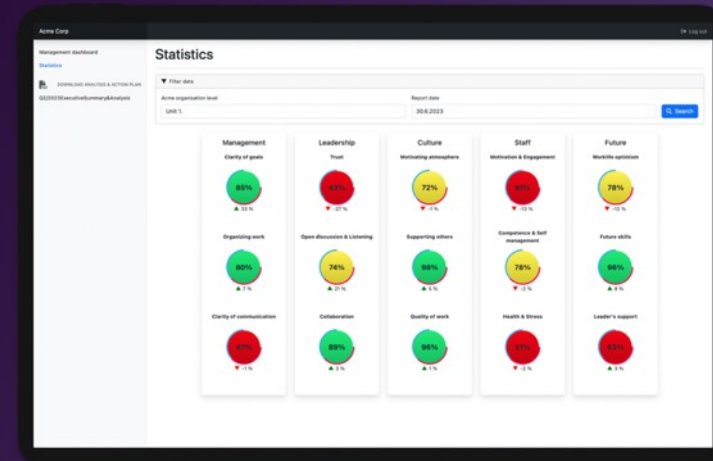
Acme Corp

Log out

Management dashboard

Statistics

DOWNLOAD ANALYSIS & ACTION PLAN

Q22023ExecutiveSummary&Analysis

Statistics

Filter data

Acme organisation level

Unit 1.

Report date

30.6.2023

Search

Management

Clarity of goals

85%

▲ 33 %

Organizing work

80%

▲ 7 %

Clarity of communication

57%

▼ -1 %

Leadership

Trust

43%

▼ -27 %

Open discussion & Listening

74%

▲ 21 %

Collaboration

89%

▲ 3 %

Culture

Motivating atmosphere

72%

▼ -1 %

Supporting others

98%

▲ 5 %

Quality of work

96%

▲ 1 %

Staff

Motivation & Engagement

51%

▼ -13 %

Competence & Self management

78%

▼ -2 %

Health & Stress

51%

▼ -2 %

Future

Worklife optimism

78%

▼ -12 %

Future skills

96%

▲ 8 %

Leader's support

63%

▲ 3 %